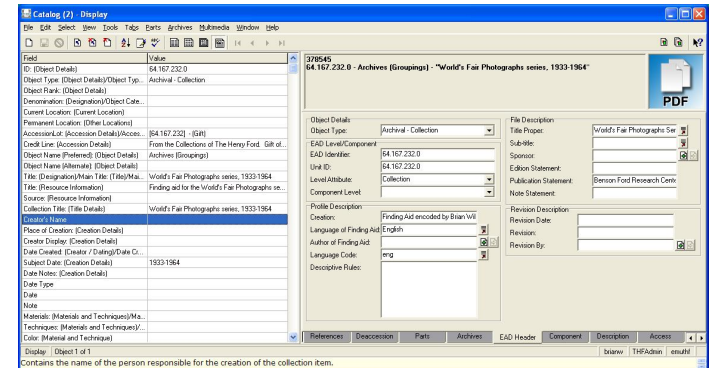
Catalog (2) - Display

File Edit Select View Tools Tabs Parts Archives Multimedia Window Help

| Field | Value |
|---|---|
| ID: (Object Details) | 64.167.232.0 |
| Object Type: (Object Details)/Object Typ... | Archival - Collection |
| Object Rank: (Object Details) | |
| Denomination: (Designation)/Object Cate... | |
| Current Location: (Current Location) | |
| Permanent Location: (Other Locations) | |
| AccessionLot: (Accession Details)/Access... | [64.167.232] - (Gift) |
| Credit Line: (Accession Details) | From the Collections of The Henry Ford. Gift of... |
| Object Name (Preferred): (Object Details) | Archives (Groupings) |
| Object Name (Alternate): (Object Details) | |
| Title: (Designation)/Main Title: (Title)/Mai... | World's Fair Photographs series, 1933-1964 |
| Title: (Resource Information) | Finding aid for the World's Fair Photographs se... |
| Source: (Resource Information) | |
| Collection Title: (Title Details) | World's Fair Photographs series, 1933-1964 |
| Creator's Name | |
| Place of Creation: (Creation Details) | |
| Creator Display: (Creation Details) | |
| Date Created: (Creator / Dating)/Date Cr... | |
| Subject Date: (Creation Details) | 1933-1964 |
| Date Notes: (Creation Details) | |
| Date Type | |
| Date | |
| Note | |
| Materials: (Materials and Techniques)/Ma... | |
| Techniques: (Materials and Techniques)/... | |
| Color: (Material and Technique) | |

378545
64.167.232.0 - Archives (Groupings) - "World's Fair Photographs series, 1933-1964"

PDF

Object Details
Object Type: Archival - Collection

EAD Level/Component
EAD Identifier: 64.167.232.0
Unit ID: 64.167.232.0
Level Attribute: Collection
Component Level:

Profile Description
Creation: Finding Aid encoded by Brian Wil
Language of Finding Aid: English
Author of Finding Aid:
Language Code: eng
Descriptive Rules:

File Description
Title Proper: World's Fair Photographs Ser
Sub-title:
Sponsor:
Edition Statement:
Publication Statement: Benson Ford Research Cente
Note Statement:

Revision Description
Revision Date:
Revision:
Revision By:

References | Deaccession | Parts | Archives | EAD Header | Component | Description | Access

Display | Object 1 of 1 | brianw | THFAdmin | emuthf

Contains the name of the person responsible for the creation of the collection item.